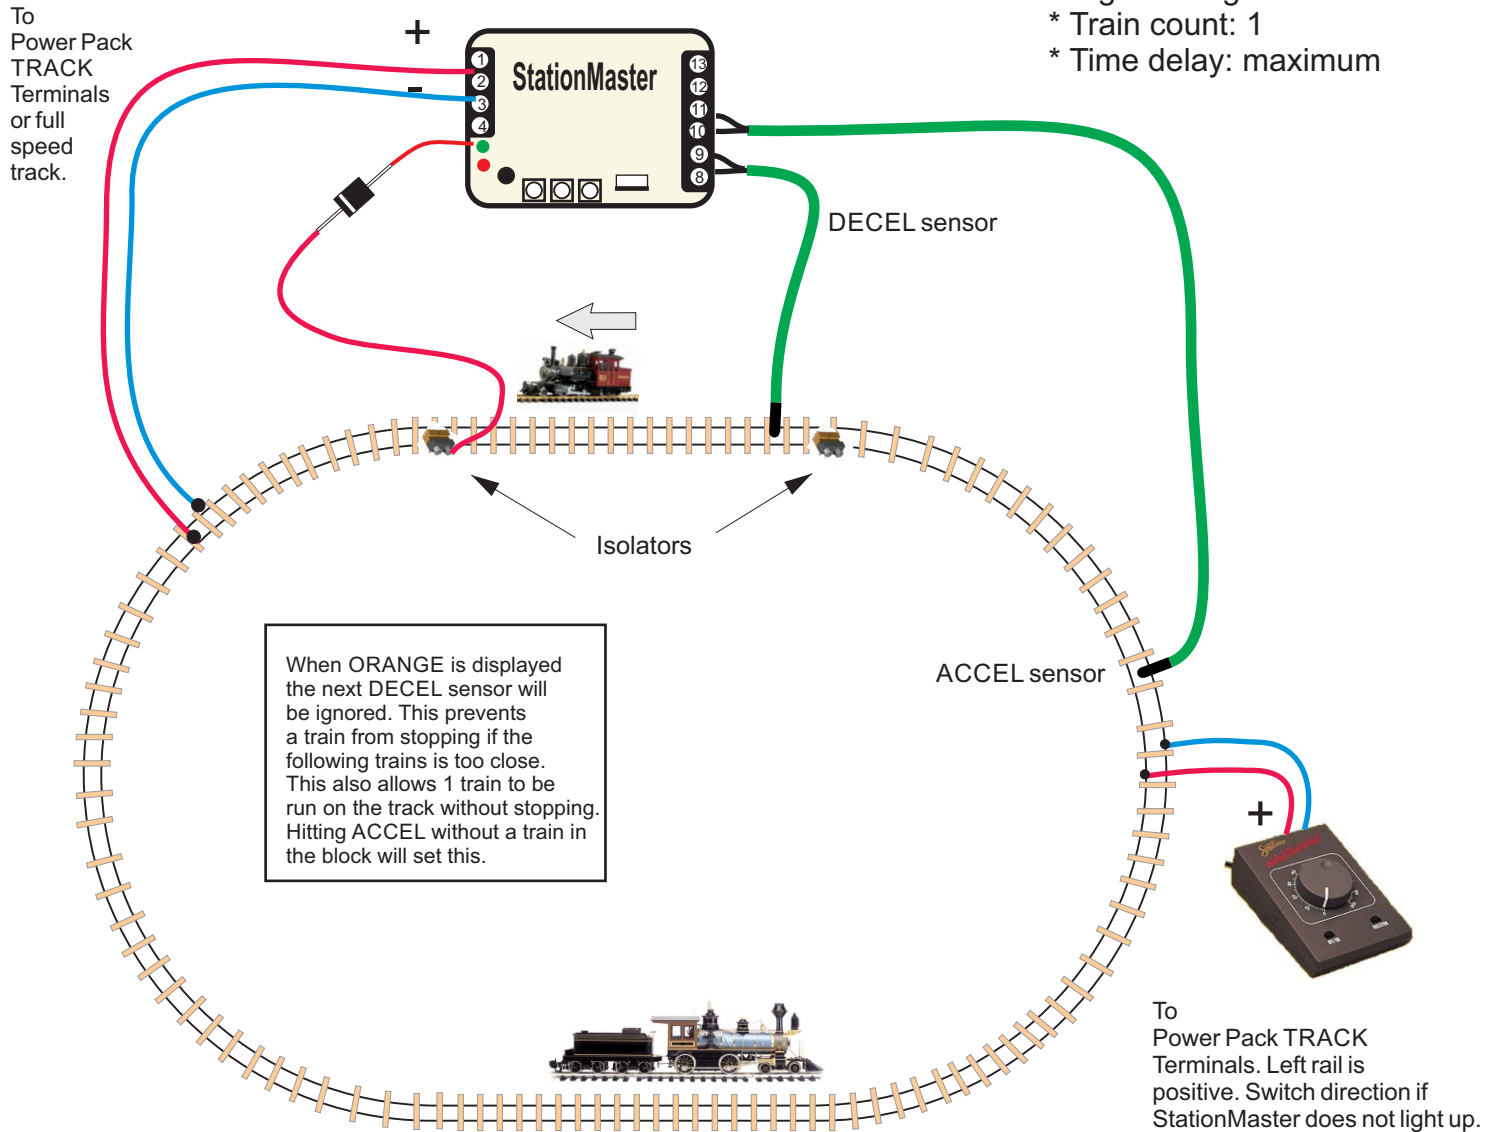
To
Power Pack
TRACK
Terminals
or full
speed
track.

+

-

1
2
3
4

StationMaster

13
12
11
10
9
8

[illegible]
* Train count: 1
* Time delay: maximum

DECEL sensor

Isolators

When ORANGE is displayed the next DECEL sensor will be ignored. This prevents a train from stopping if the following trains is too close. This also allows 1 train to be run on the track without stopping. Hitting ACCEL without a train in the block will set this.

ACCEL sensor

+

To
Power Pack TRACK Terminals. Left rail is positive. Switch direction if StationMaster does not light up.